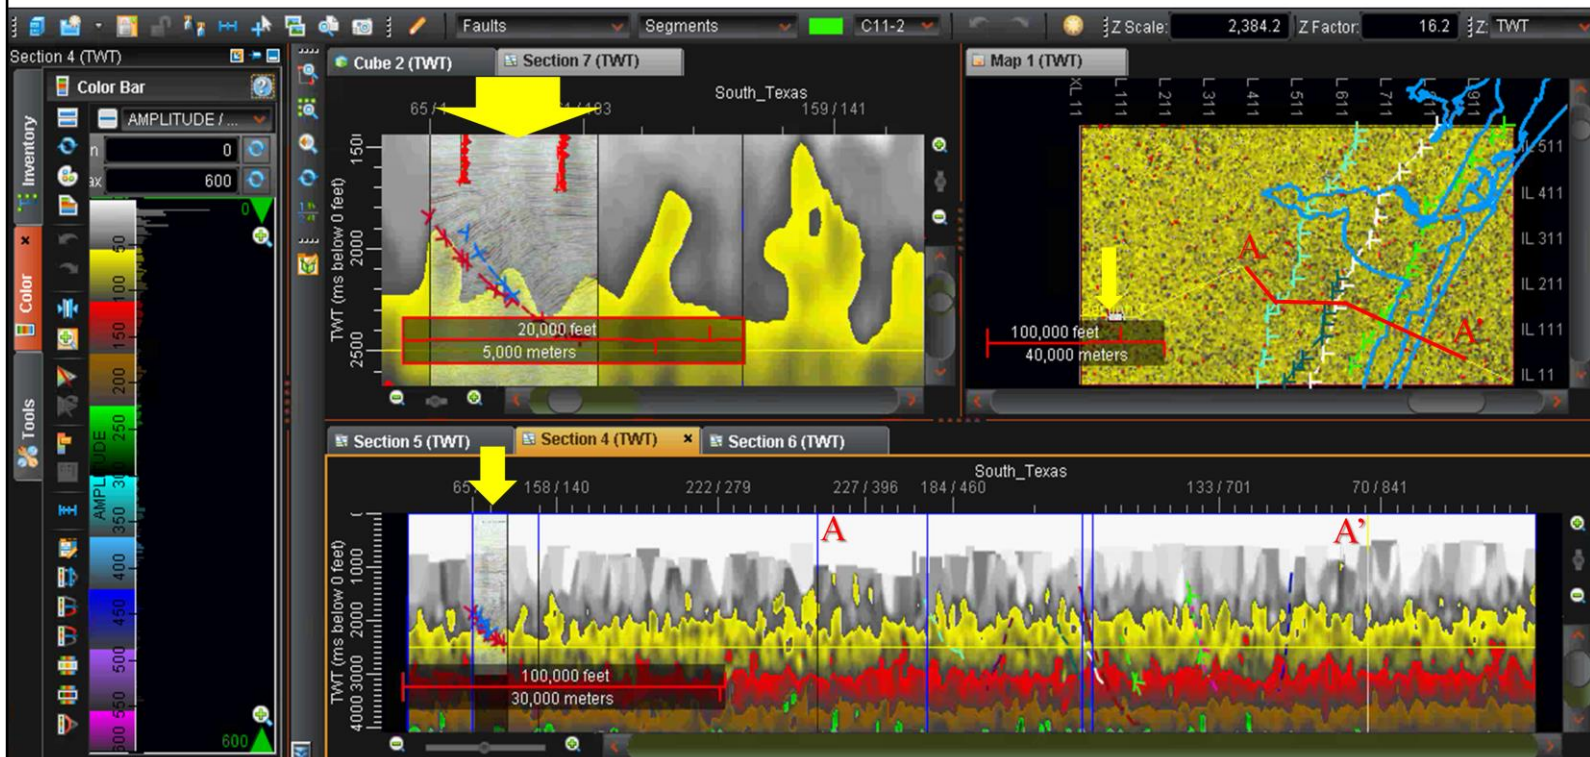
Faults
Segments
C11-2
Z Scale: 2,384.2
Z Factor: 16.2
Z: TWT

Section 4 (TWT)
Color Bar
AMPLITUDE / ...
n 0
ax 600
0
50
100
150
200
250
300
350
400
450
500
550
600
600
AMPLITUDE
Inventory
Color
Tools

Cube 2 (TWT)
Section 7 (TWT)
South_Texas
65 / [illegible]
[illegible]1 / 183
159 / 141
TWT (ms below 0 feet)
1500
2000
2500
20,000 feet
5,000 meters

Map 1 (TWT)
XL 11
L 111
L 211
L 311
L 411
L 511
L 611
L 711
L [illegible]
L 911
IL 511
IL 411
IL 311
IL 211
IL 111
IL 11
A
A'
100,000 feet
40,000 meters

Section 5 (TWT)
Section 4 (TWT)
Section 6 (TWT)
South_Texas
65 / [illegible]
158 / 140
222 / 279
227 / 396
184 / 460
133 / 701
70 / 841
A
A'
TWT (ms below 0 feet)
1000
2000
3000
4000
100,000 feet
30,000 meters